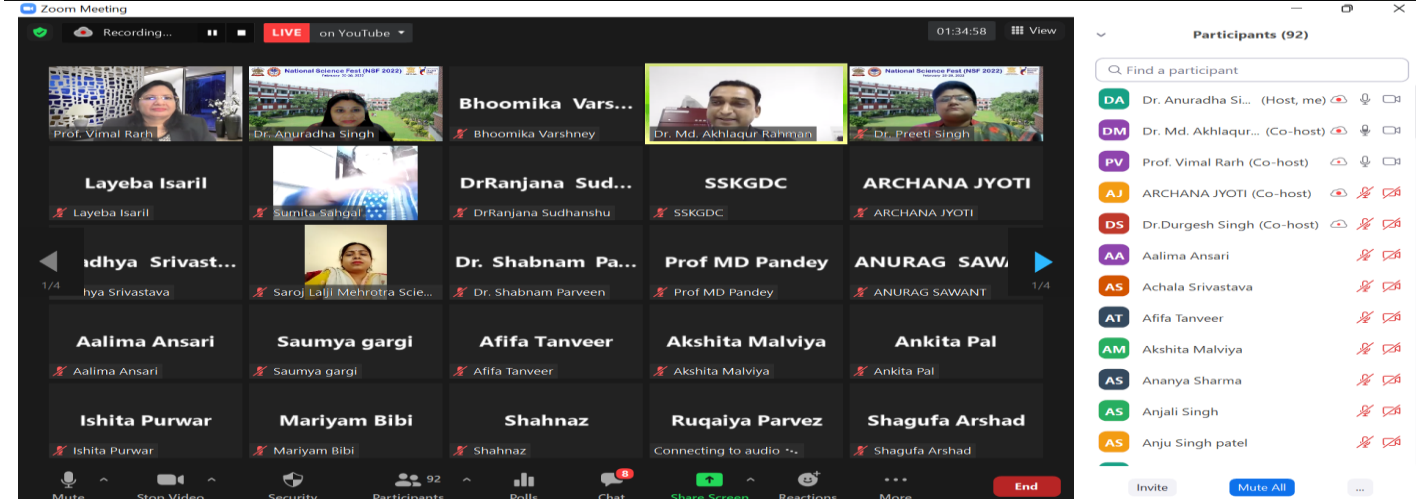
Zoom Meeting

Recording... LIVE on YouTube 01:34:58 View

National Science Fest (NSF 2022)

Prof. Vimal Rarh | Dr. Anuradha Singh | Bhoomika Vars... Bhoomika Varshney | Dr. Md. Akhlaqur Rahman | Dr. Preeti Singh

Layeba Isaril Layeba Isaril | Sumita Sahgal | DrRanjana Sud... DrRanjana Sudhanshu | SSKGDC SSKGDC | ARCHANA JYOTI ARCHANA JYOTI

adhya Srivast... hya Srivastava | Saroj Lalji Mehrotra Scie... | Dr. Shabnam Pa... Dr. Shabnam Parveen | Prof MD Pandey Prof MD Pandey | ANURAG SAW ANURAG SAWANT

1/4 1/4

Aalima Ansari Aalima Ansari | Saumya gargi Saumya gargi | Afifa Tanveer Afifa Tanveer | Akshita Malviya Akshita Malviya | Ankita Pal Ankita Pal

Ishita Purwar Ishita Purwar | Mariyam Bibi Mariyam Bibi | Shahnaz Shahnaz | Ruqaiya Parvez Connecting to audio | Shagufa Arshad Shagufa Arshad

Mute Stop Video Security 92 Participants Polls 8 Chat Share Screen Reactions More End

Participants (92)

Find a participant

DA Dr. Anuradha Si... (Host, me)
DM Dr. Md. Akhlaqur... (Co-host)
PV Prof. Vimal Rarh (Co-host)
AJ ARCHANA JYOTI (Co-host)
DS Dr.Durgesh Singh (Co-host)
AA Aalima Ansari
AS Achala Srivastava
AT Afifa Tanveer
AM Akshita Malviya
AS Ananya Sharma
AS Anjali Singh
AS Anju Singh patel

Invite Mute All ...